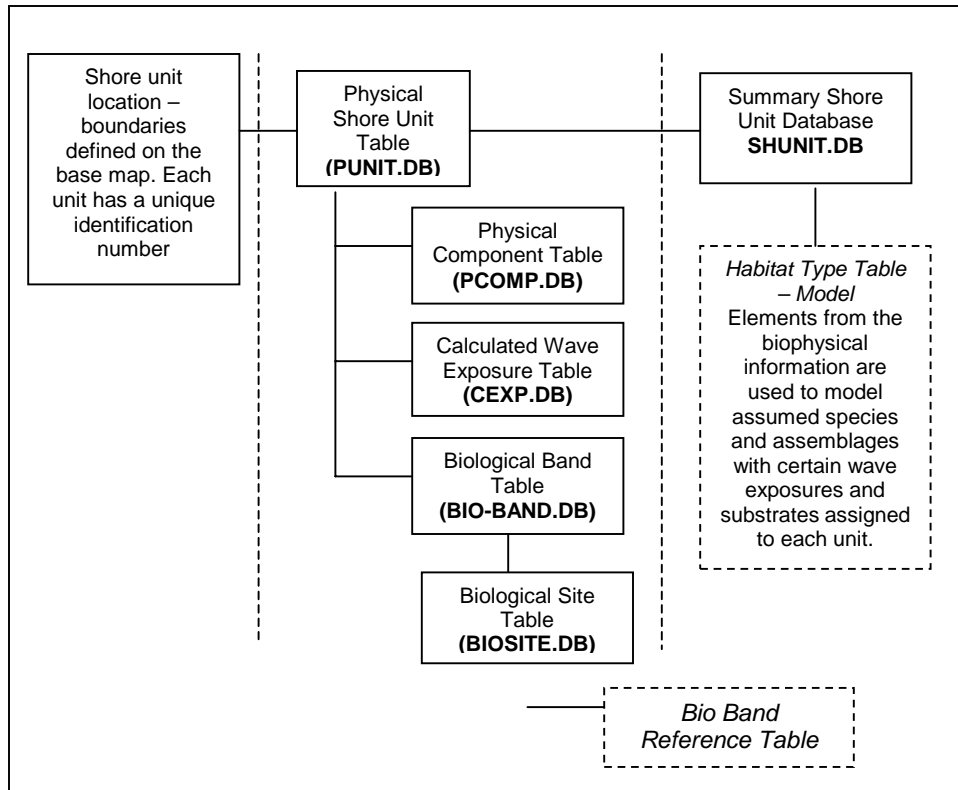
Shore unit location – boundaries defined on the base map. Each unit has a unique identification number

Physical Shore Unit Table
**(PUNIT.DB)**

Summary Shore Unit Database
**SHUNIT.DB**

Physical Component Table
**(PCOMP.DB)**

Calculated Wave Exposure Table
**(CEXP.DB)**

Biological Band Table
**(BIO-BAND.DB)**

Biological Site Table
**(BIOSITE.DB)**

*Habitat Type Table – Model*
Elements from the biophysical information are used to model assumed species and assemblages with certain wave exposures and substrates assigned to each unit.

*Bio Band Reference Table*